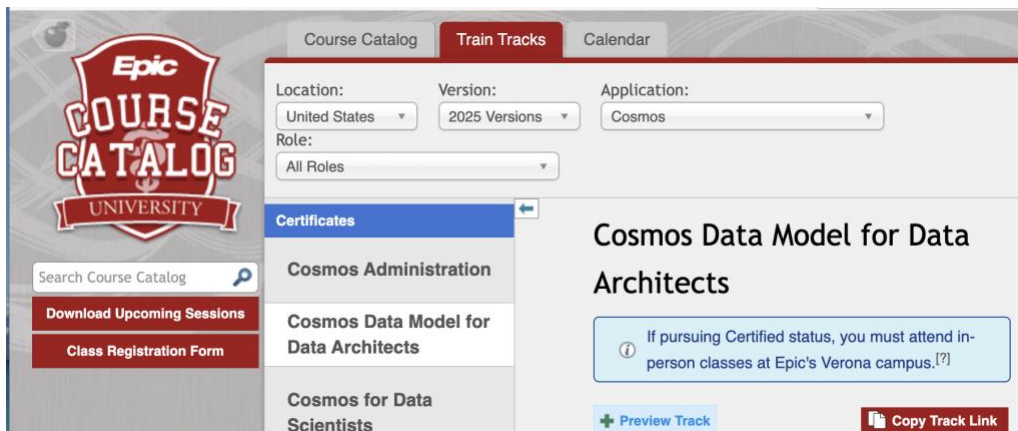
Epic
COURSE CATALOG
UNIVERSITY

Search Course Catalog

Download Upcoming Sessions

Class Registration Form

Course Catalog | Train Tracks | Calendar

Location:
United States

Version:
2025 Versions

Application:
Cosmos

Role:
All Roles

Certificates

Cosmos Administration

Cosmos Data Model for Data Architects

Cosmos for Data Scientists

Cosmos Data Model for Data Architects

If pursuing Certified status, you must attend in-person classes at Epic's Verona campus.[?]

Preview Track

Copy Track Link